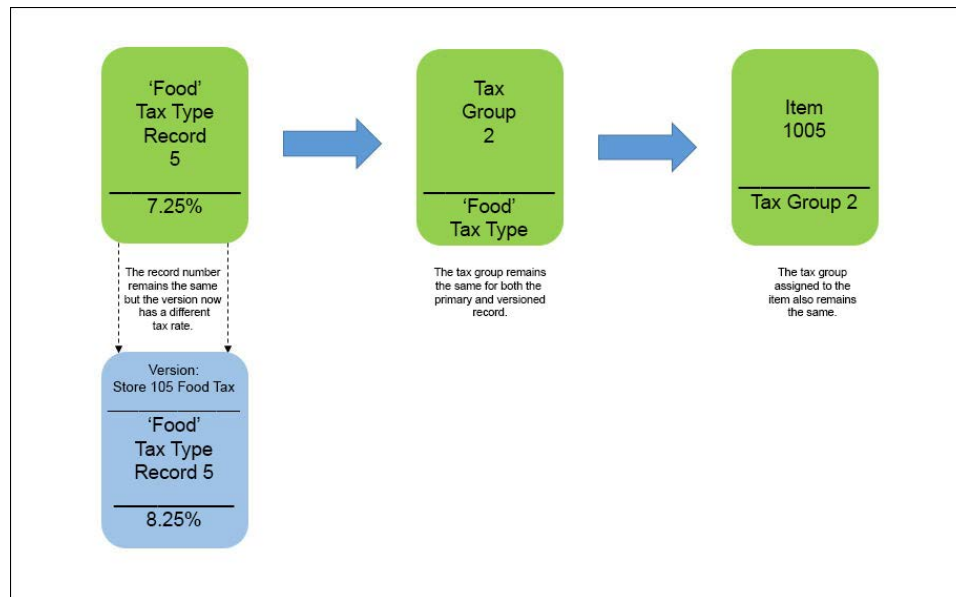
‘Food’
Tax Type
Record
5

7.25%

Tax
Group
2

‘Food’
Tax Type

Item
1005

Tax Group 2

The record number remains the same but the version now has a different tax rate.

The tax group remains the same for both the primary and versioned record.

The tax group assigned to the item also remains the same.

Version:
Store 105 Food Tax

‘Food’
Tax Type
Record 5

8.25%